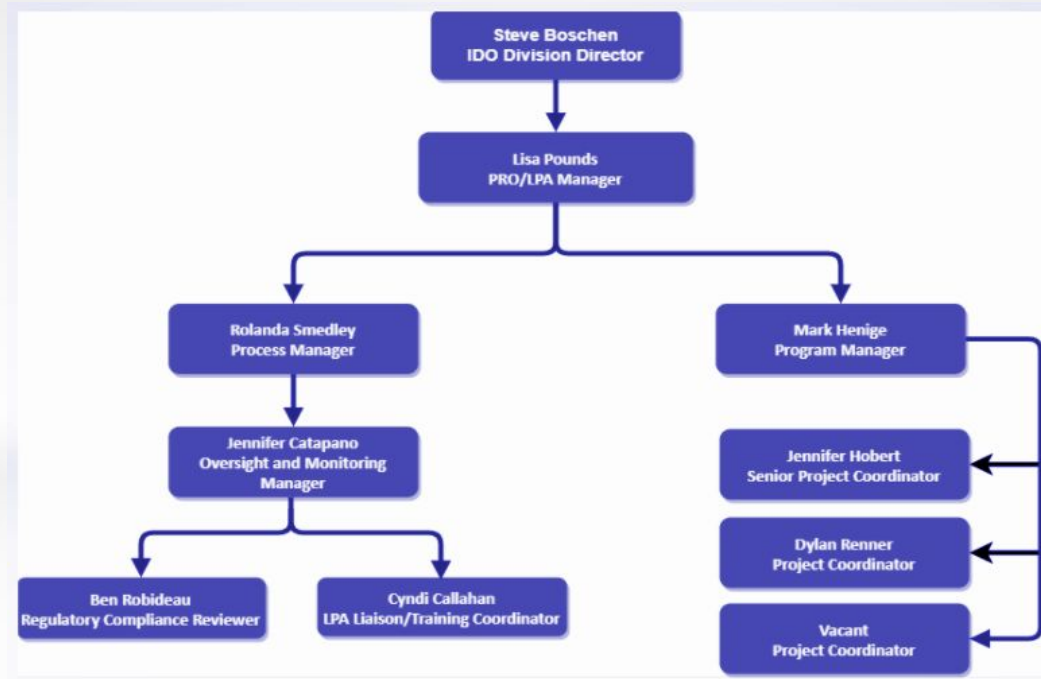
Steve Boschen
IDO Division Director

Lisa Pounds
PRO/LPA Manager

Rolanda Smedley
Process Manager

Mark Henige
Program Manager

Jennifer Catapano
Oversight and Monitoring Manager

Jennifer Hobert
Senior Project Coordinator

Dylan Renner
Project Coordinator

Ben Robideau
Regulatory Compliance Reviewer

Cyndi Callahan
LPA Liaison/Training Coordinator

Vacant
Project Coordinator